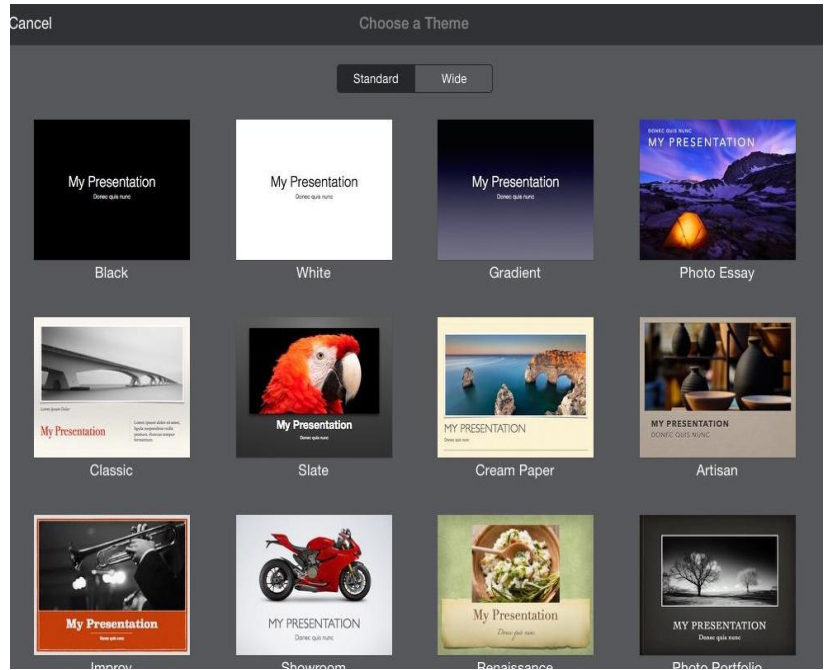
Cancel

Choose a Theme

Standard Wide

My Presentation
Donec quis nunc

Black

My Presentation
Donec quis nunc

White

My Presentation
Donec quis nunc

Gradient

DONEC QUIS NUNC
MY PRESENTATION

Photo Essay

Lorem Ipsum Dolor
My Presentation

Classic

My Presentation
Donec quis nunc

Slate

MY PRESENTATION
Donec quis nunc

Cream Paper

MY PRESENTATION
DONEC QUIS NUNC

Artisan

My Presentation
Donec quis nunc

Improv

MY PRESENTATION

Showroom

My Presentation
Donec quis nunc

Renaissance

MY PRESENTATION
Donec quis nunc

Photo Portfolio